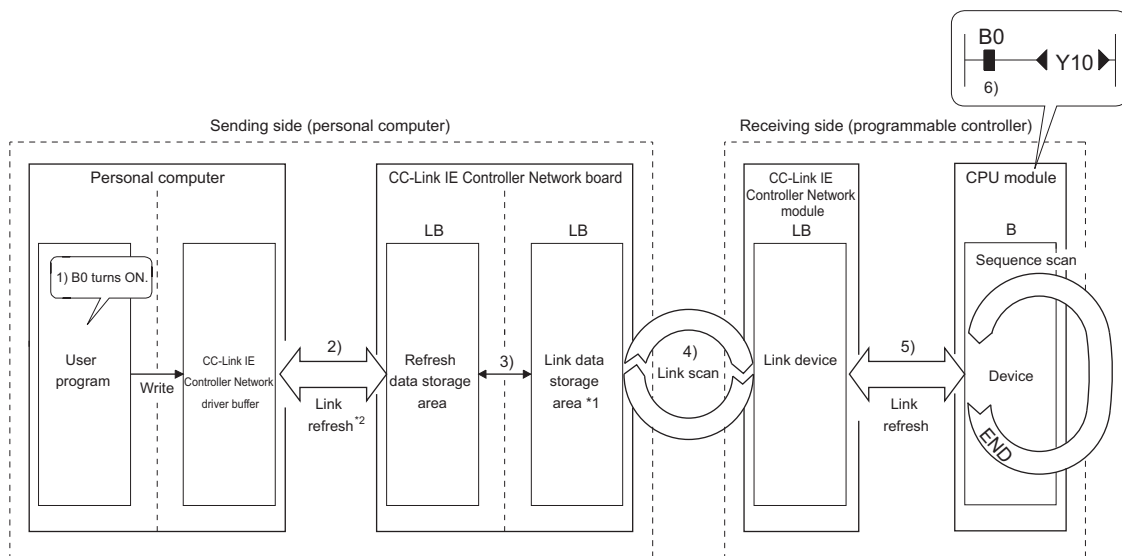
B0
Y10
6)

Sending side (personal computer)

Personal computer

1) B0 turns ON.

User program

Write

CC-Link IE Controller Network driver buffer

2)

Link refresh$^{*2}$

CC-Link IE Controller Network board

LB

Refresh data storage area

3)

LB

Link data storage area *1

4)
Link scan

Receiving side (programmable controller)

CC-Link IE Controller Network module

LB

Link device

5)

Link refresh

CPU module

B

Sequence scan

Device

END